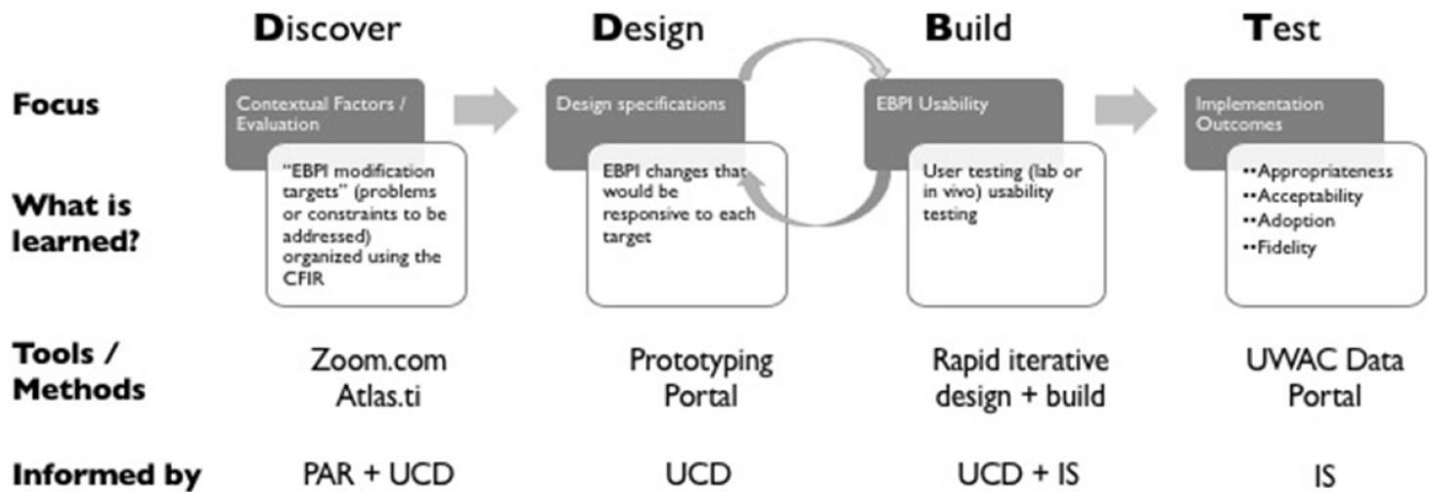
| | Discover | Design | Build | Test |
|---|---|---|---|---|
| Focus | Contextual Factors / Evaluation | Design specifications | EBPI Usability | Implementation Outcomes |
| What is learned? | "EBPI modification targets" (problems or constraints to be addressed) organized using the CFIR | EBPI changes that would be responsive to each target | User testing (lab or in vivo) usability testing | ••Appropriateness ••Acceptability ••Adoption ••Fidelity |
| Tools / Methods | Zoom.com Atlas.ti | Prototyping Portal | Rapid iterative design + build | UWAC Data Portal |
| Informed by | PAR + UCD | UCD | UCD + IS | IS |